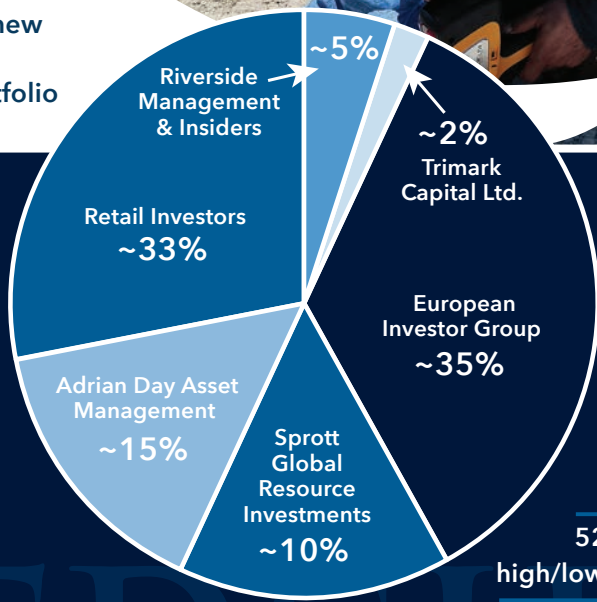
new

tfolio

Riverside Management & Insiders

~5%

~2%

Trimark Capital Ltd.

Retail Investors

~33%

European Investor Group

~35%

Adrian Day Asset Management

~15%

Sprott Global Resource Investments

~10%

52

high/low